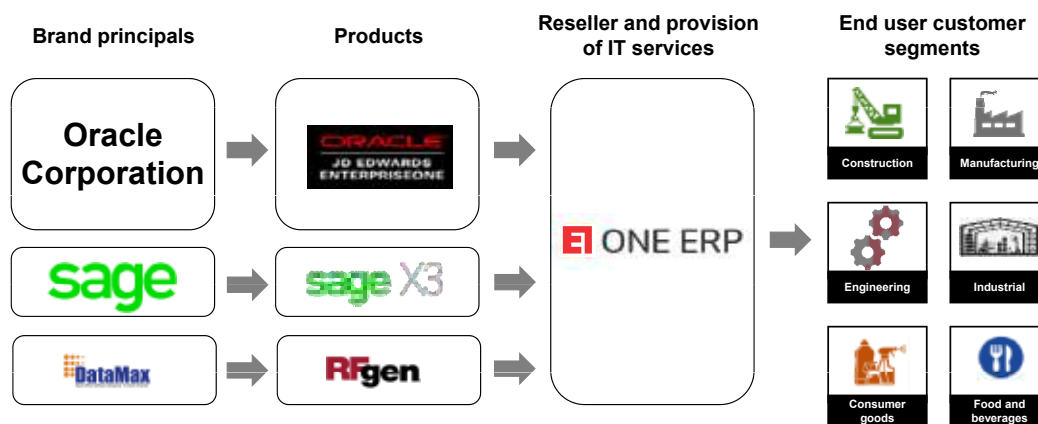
Brand principals

Products

Reseller and provision of IT services

End user customer segments

Oracle Corporation

ORACLE
JD EDWARDS
ENTERPRISEONE

sage

sage X3

DataMax

RFgen

ONE ERP

Construction

Manufacturing

Engineering

Industrial

Consumer goods

Food and beverages